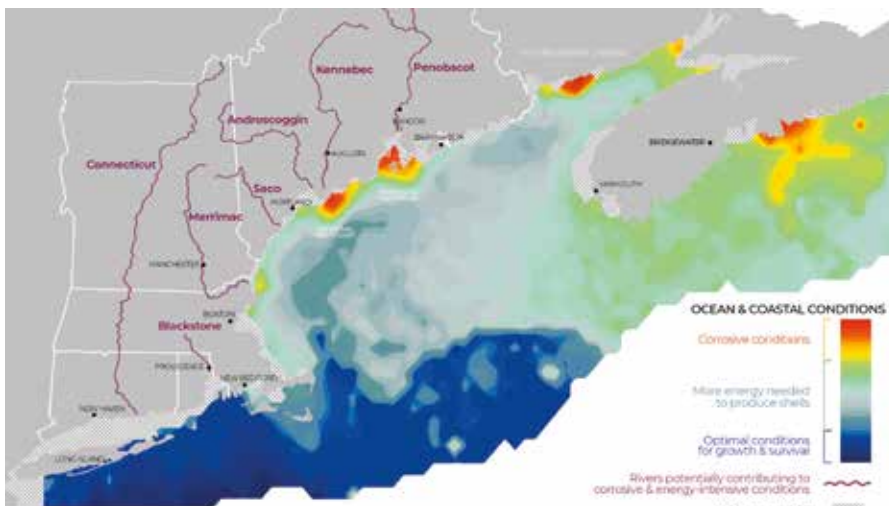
Kennebec
Penobscot
Androscoggin
Connecticut
Saco
Merrimac
Blackstone
BANGOR
BAR HARBOR
AUGUSTA
PORTLAND
BRIDGEWATER
YARMOUTH
MANCHESTER
BOSTON
PROVIDENCE
NEW BEDFORD
NEW HAVEN
LONG ISLAND

OCEAN & COASTAL CONDITIONS
Corrosive conditions
More energy needed to produce shells
Optimal conditions for growth & survival
Rivers potentially contributing to corrosive & energy-intensive conditions